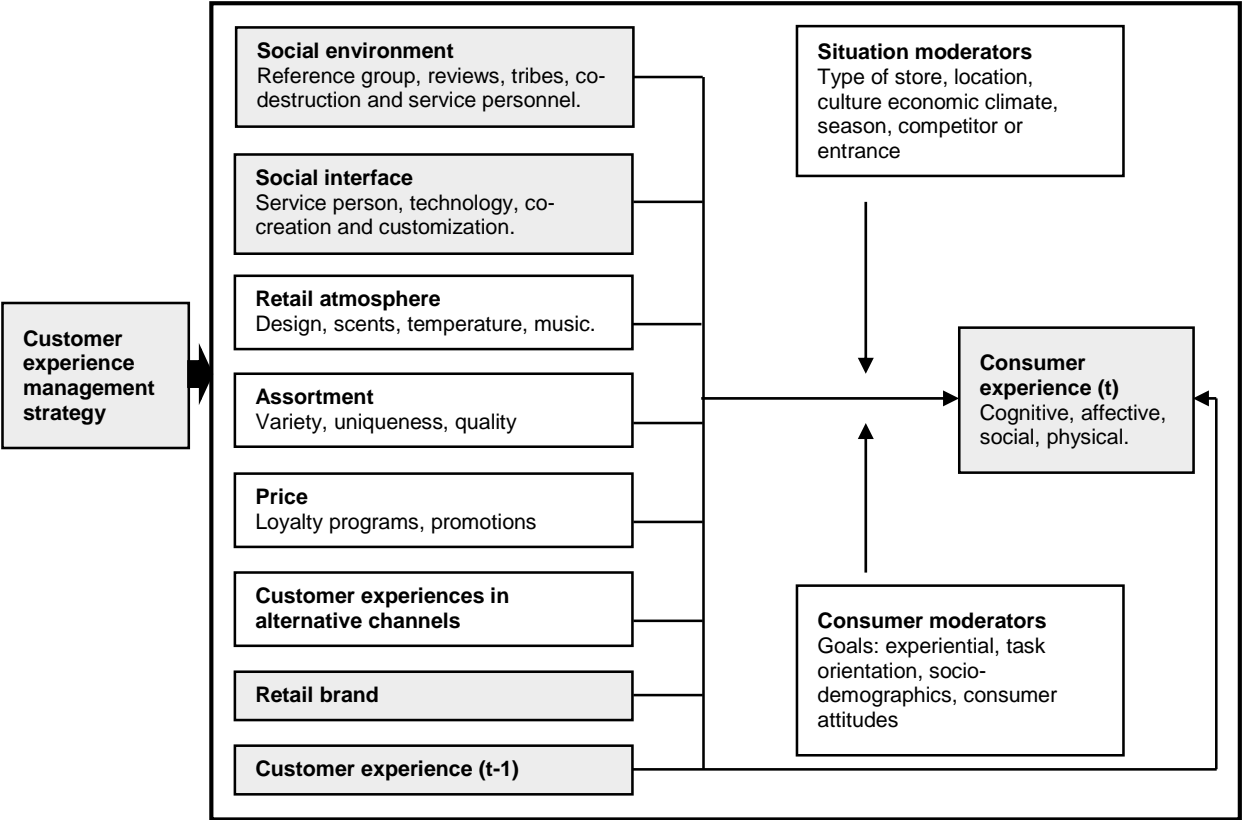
Customer experience management strategy

Social environment
Reference group, reviews, tribes, co-destruction and service personnel.

Social interface
Service person, technology, co-creation and customization.

Retail atmosphere
Design, scents, temperature, music.

Assortment
Variety, uniqueness, quality

Price
Loyalty programs, promotions

Customer experiences in alternative channels

Retail brand

Customer experience (t-1)

Situation moderators
Type of store, location, culture economic climate, season, competitor or entrance

Consumer experience (t)
Cognitive, affective, social, physical.

Consumer moderators
Goals: experiential, task orientation, socio-demographics, consumer attitudes